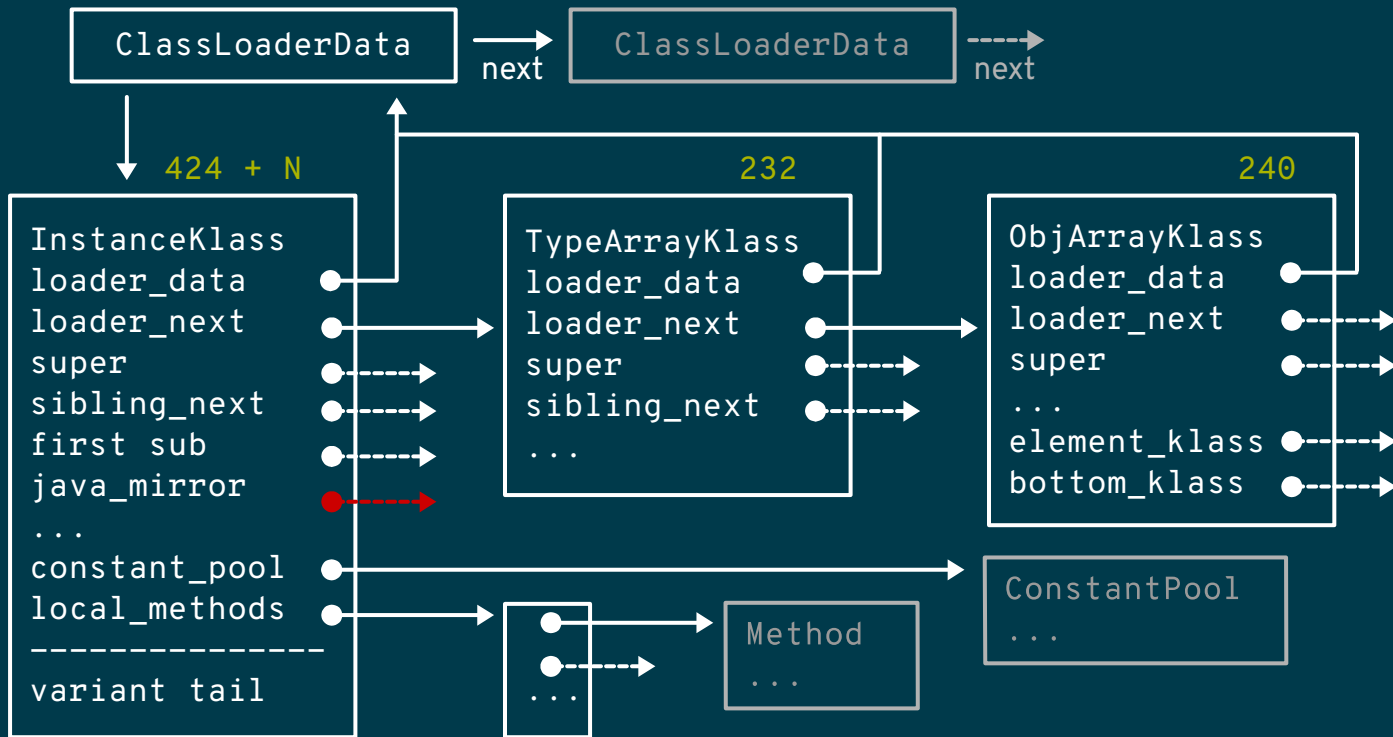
ClassLoaderData

next

ClassLoaderData

next

424 + N

InstanceKlass
loader_data
loader_next
super
sibling_next
first sub
java_mirror
...
constant_pool
local_methods
--------------
variant tail

232

TypeArrayKlass
loader_data
loader_next
super
sibling_next
...

240

ObjArrayKlass
loader_data
loader_next
super
...
element_klass
bottom_klass

ConstantPool
...

...

Method
...